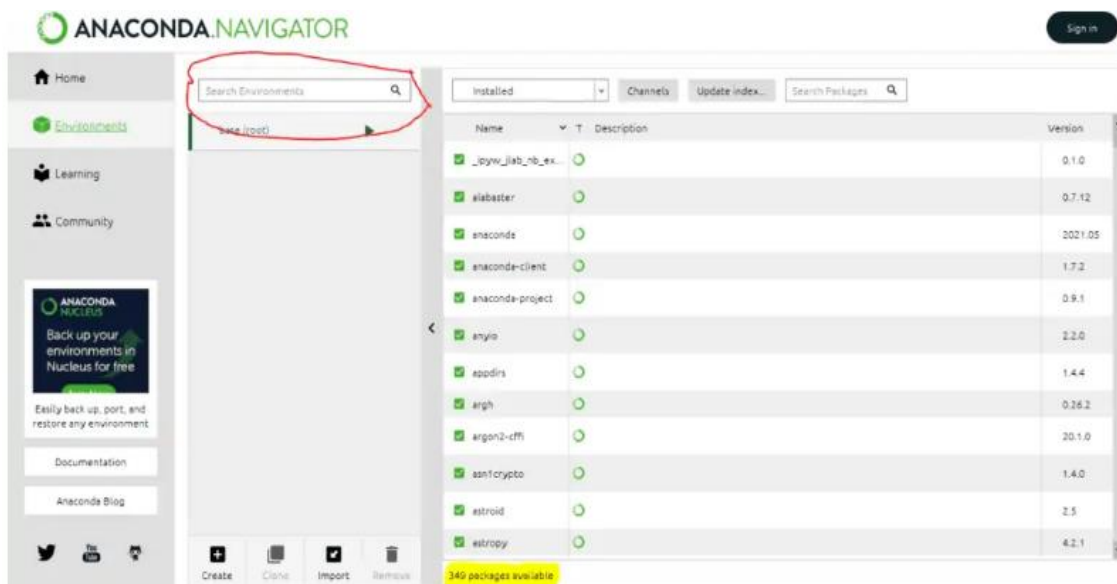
ANACONDA.NAVIGATOR

Sign in

Home

Environments

Learning

Community

ANACONDA NUCLEUS

Back up your environments in Nucleus for free

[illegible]

Easily back up, port, and restore any environment

Documentation

Anaconda Blog

Search Environments

base (root)

Create
Clone
Import
Remove

Installed
Channels
Update index...
Search Packages

| Name | T | Description | Version |
|---|---|---|---|
| _ipyw_jlab_nb_ex... | | | 0.1.0 |
| alabaster | | | 0.7.12 |
| anaconda | | | 2021.05 |
| anaconda-client | | | 1.7.2 |
| anaconda-project | | | 0.9.1 |
| anyio | | | 2.2.0 |
| appdirs | | | 1.4.4 |
| argh | | | 0.26.2 |
| argon2-cffi | | | 20.1.0 |
| asn1crypto | | | 1.4.0 |
| astroid | | | 2.5 |
| astropy | | | 4.2.1 |

349 packages available